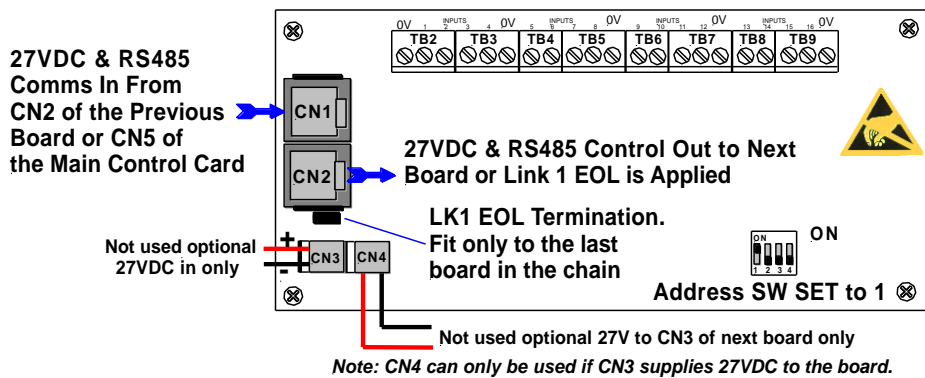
0V 1 INPUTS 2 3 4 0V 5 INPUTS 6 7 8 0V 9 INPUTS 10 11 12 0V 13 INPUTS 14 15 16 0V

TB2 TB3 TB4 TB5 TB6 TB7 TB8 TB9

27VDC & RS485 Comms In From CN2 of the Previous Board or CN5 of the Main Control Card

CN1

CN2

27VDC & RS485 Control Out to Next Board or Link 1 EOL is Applied

LK1 EOL Termination. Fit only to the last board in the chain

+
-

Not used optional 27VDC in only

CN3 CN4

ON
1 2 3 4

ON

Address SW SET to 1

Not used optional 27V to CN3 of next board only

Note: CN4 can only be used if CN3 supplies 27VDC to the board.